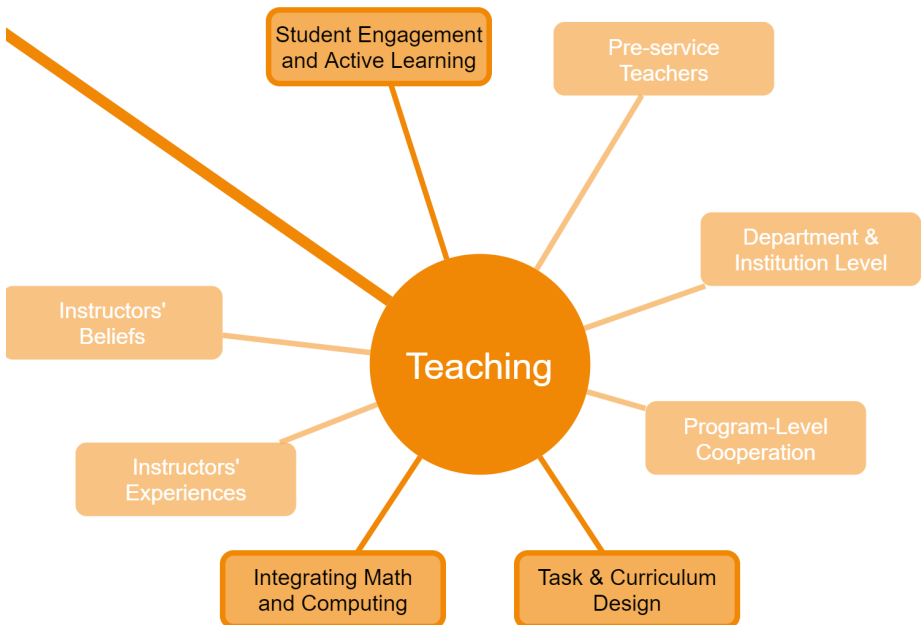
Student Engagement and Active Learning

Pre-service Teachers

Department & Institution Level

Instructors' Beliefs

Teaching

Program-Level Cooperation

Instructors' Experiences

Integrating Math and Computing

Task & Curriculum Design